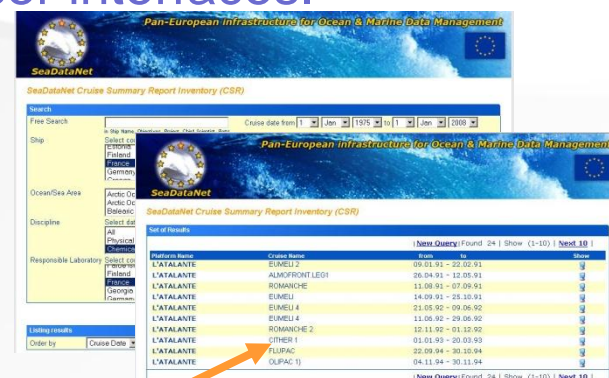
er interface:

Pan-European infrastructure for Ocean & Marine Data Management

SeaDataNet

SeaDataNet Cruise Summary Report Inventory (CSR)

Search

Free Search

Cruise date from 1 Jan 1975 to 1 Jan 2008

Ship

Select co
Estonia
Finland
France
Germany

Ocean/Sea Area

Arctic Oc
Arctic Oc
Balearic

Discipline

Select dat
All
Physical
Chemica

Responsible Laboratory

Select co
Finland
France
Georgia
Germany

Listing results

Order by

Cruise Date

Pan-European infrastructure for Ocean & Marine Data Management

SeaDataNet

SeaDataNet Cruise Summary Report Inventory (CSR)

Set of Results

| New Query | Found 24 | Show (1-10) | Next 10 |

| Platform Name | Cruise Name | from | to | Show |
|---|---|---|---|---|
| L'ATALANTE | EUMELI 2 | 09.01.91 | 22.02.91 | |
| L'ATALANTE | ALMOFRONT LEG1 | 26.04.91 | 12.05.91 | |
| L'ATALANTE | ROMANCHE | 11.08.91 | 07.09.91 | |
| L'ATALANTE | EUMELI | 14.09.91 | 23.10.91 | |
| L'ATALANTE | EUMELI 4 | 21.05.92 | 09.06.92 | |
| L'ATALANTE | EUMELI 4 | 11.06.92 | 29.06.92 | |
| L'ATALANTE | ROMANCHE 2 | 12.11.92 | 01.12.92 | |
| L'ATALANTE | CITHER 1 | 01.01.93 | 20.03.93 | |
| L'ATALANTE | FLUPAC | 22.09.94 | 30.10.94 | |
| L'ATALANTE | OLIPAC 1) | 04.11.94 | 30.11.94 | |

| New Query | Found 24 | Show (1-10) | Next 10 |